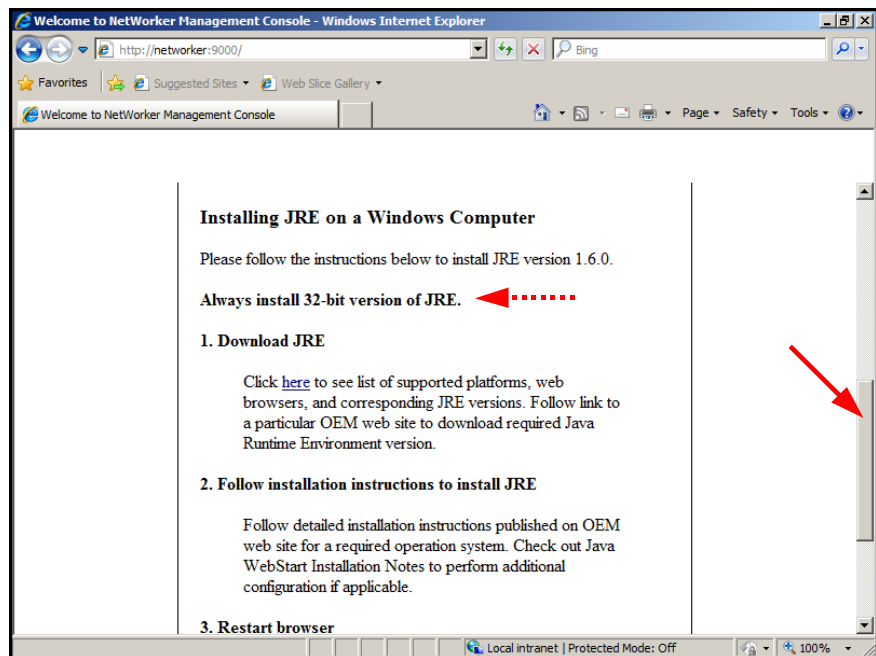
Welcome to NetWorker Management Console - Windows Internet Explorer

http://networker:9000/

Bing

Favorites

Suggested Sites ▾

Web Slice Gallery ▾

Welcome to NetWorker Management Console

Page ▾ Safety ▾ Tools ▾

Installing JRE on a Windows Computer

Please follow the instructions below to install JRE version 1.6.0.

Always install 32-bit version of JRE.

1. Download JRE

Click here to see list of supported platforms, web browsers, and corresponding JRE versions. Follow link to a particular OEM web site to download required Java Runtime Environment version.

2. Follow installation instructions to install JRE

Follow detailed installation instructions published on OEM web site for a required operation system. Check out Java WebStart Installation Notes to perform additional configuration if applicable.

3. Restart browser

Local intranet | Protected Mode: Off

100%